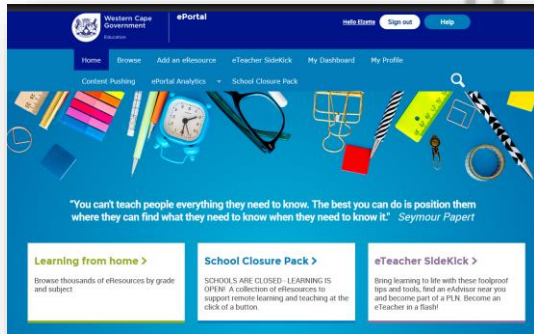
Western Cape Government
Education
ePortal
Hello Elzette
Sign out
Help

Home
Browse
Add an eResource
eTeacher SideKick
My Dashboard
My Profile
Content Pushing
ePortal Analytics
School Closure Pack

"You can't teach people everything they need to know. The best you can do is position them where they can find what they need to know when they need to know it." Seymour Papert

Learning from home >
Browse thousands of eResources by grade and subject

School Closure Pack >
SCHOOLS ARE CLOSED - LEARNING IS OPEN! A collection of eResources to support remote learning and teaching at the click of a button.

eTeacher SideKick >
Bring learning to life with these foolproof tips and tools, find an eAdvisor near you and become part of a PLN. Become an eTeacher in a flash!